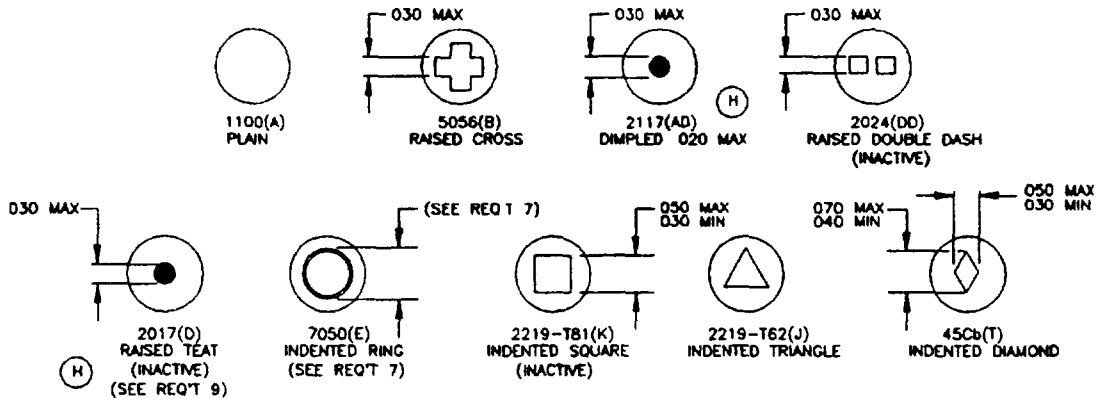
030 MAX

030 MAX

030 MAX

1100(A)
PLAIN

5056(B)
RAISED CROSS

2117(AD)
DIMPLED 020 MAX

H

2024(DD)
RAISED DOUBLE DASH
(INACTIVE)

030 MAX

(SEE REQ'T 7)

050 MAX
030 MIN

070 MAX
040 MIN

050 MAX
030 MIN

2017(D)
RAISED TEAT
(INACTIVE)
(SEE REQ'T 9)

H

7050(E)
INDENTED RING
(SEE REQ'T 7)

2219-T81(K)
INDENTED SQUARE
(INACTIVE)

2219-T62(J)
INDENTED TRIANGLE

45Cb(T)
INDENTED DIAMOND